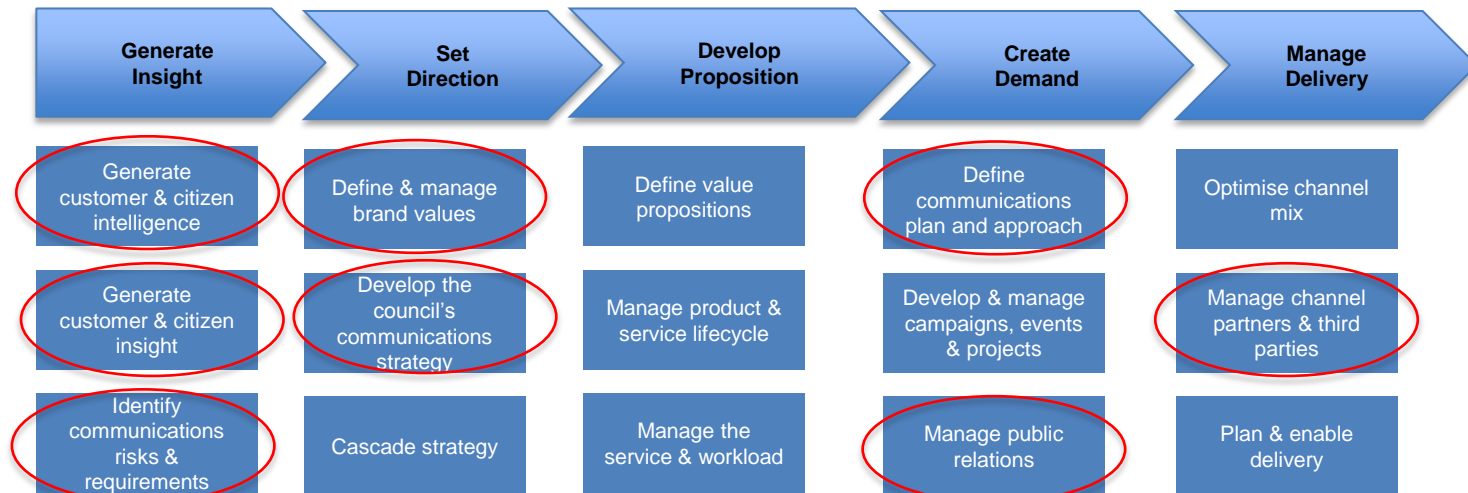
Generate Insight

Generate customer & citizen intelligence

Generate customer & citizen insight

Identify communications risks & requirements

Set Direction

Define & manage brand values

Develop the council's communications strategy

Cascade strategy

Develop Proposition

Define value propositions

Manage product & service lifecycle

Manage the service & workload

Create Demand

Define communications plan and approach

Develop & manage campaigns, events & projects

Manage public relations

Manage Delivery

Optimise channel mix

Manage channel partners & third parties

Plan & enable delivery